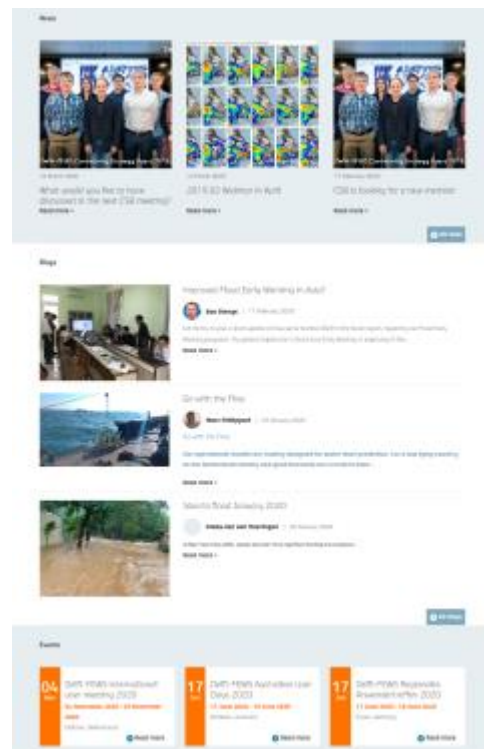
News

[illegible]

What would you like to have discussed in the next CSB meeting?

Read more

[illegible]

2019.02 Webinar in April

Read more

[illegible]

CSB is looking for a new member

Read more

All News

Blogs

Improved Flood Early Warning in Asia?

Bas Stengs | 7 February 2020

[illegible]

Read more

Go with the Flow

Marc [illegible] | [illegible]

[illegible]

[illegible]

Read more

Week's flood forecasting 2020

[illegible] | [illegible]

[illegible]

Read more

All Blogs

Events

04 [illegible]

Delft-FEWS International User meeting 2020

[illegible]

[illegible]

Read more

17 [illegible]

Delft-FEWS Australian User Days 2020

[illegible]

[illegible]

Read more

17 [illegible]

Delft-FEWS Regionale Anwendertreffen 2020

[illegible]

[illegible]

Read more